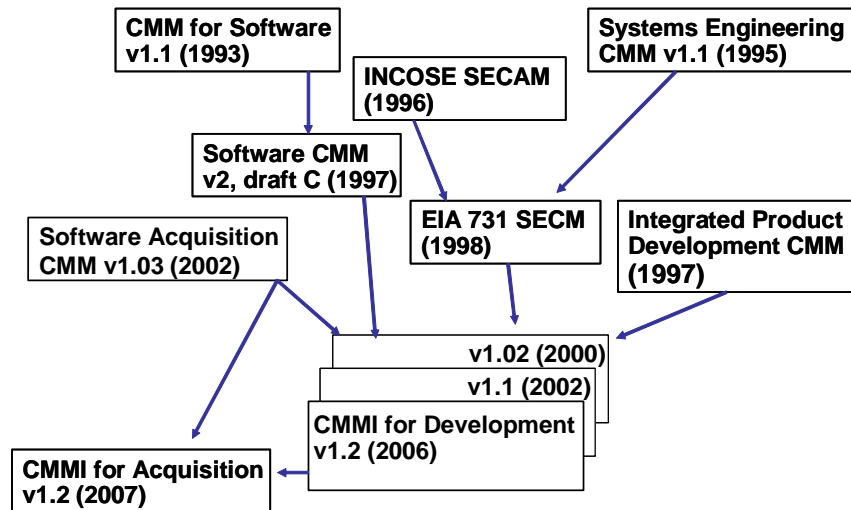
CMM for Software v1.1 (1993)

Systems Engineering CMM v1.1 (1995)

INCOSE SECAM (1996)

Software CMM v2, draft C (1997)

EIA 731 SECM (1998)

Integrated Product Development CMM (1997)

Software Acquisition CMM v1.03 (2002)

v1.02 (2000)

v1.1 (2002)

CMMI for Development v1.2 (2006)

CMMI for Acquisition v1.2 (2007)